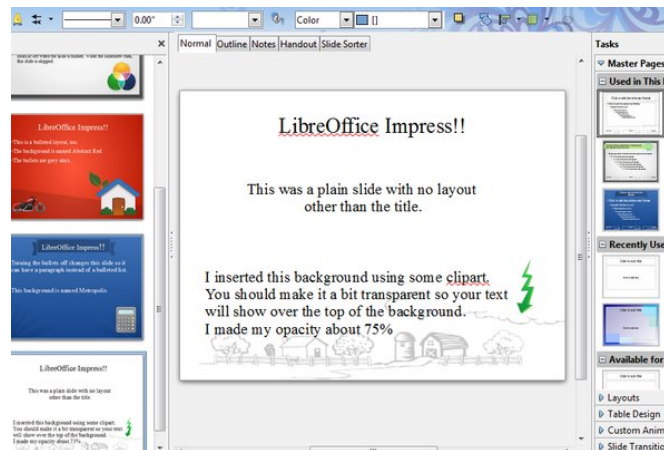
0.00°

Color

[]

Normal | Outline | Notes | Handout | Slide Sorter

Tasks

Master Pages

Used in This

Recently Use

Available for

Layouts

Table Design

Custom Anim

Slide Transiti

LibreOffice Impress!!

This is a bulleted layout, too.

The background is named Abstract Red

The bullets are grey stars.

LibreOffice Impress!!

Turning the bullets off changes this slide so it can have a paragraph instead of a bulleted list.

This background is named Metropolis

LibreOffice Impress!!

This was a plain slide with no layout other than the title.

I inserted this background using some clipart. You should make it a bit transparent so your text will show over the top of the background. I made my opacity about 75%

LibreOffice Impress!!

This was a plain slide with no layout other than the title.

I inserted this background using some clipart. You should make it a bit transparent so your text will show over the top of the background.
I made my opacity about 75%